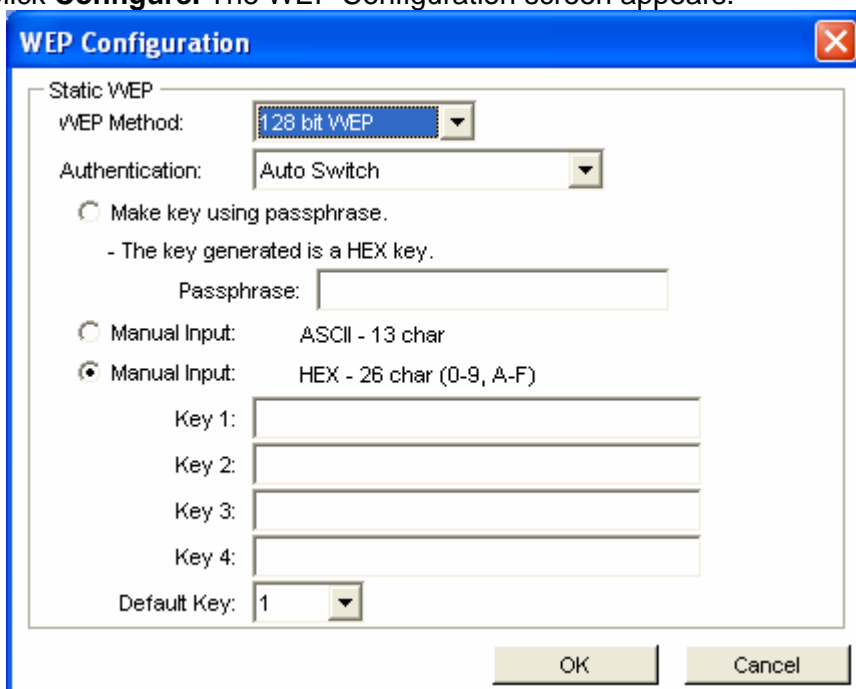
lick **Configure.** The WEP Configuration screen appears.

WEP Configuration

Static WEP

WEP Method: 128 bit WEP

Authentication: Auto Switch

Make key using passphrase.

- The key generated is a HEX key.

Passphrase:

Manual Input: ASCII - 13 char

Manual Input: HEX - 26 char (0-9, A-F)

Key 1:

Key 2:

Key 3:

Key 4:

Default Key: 1

OK

Cancel